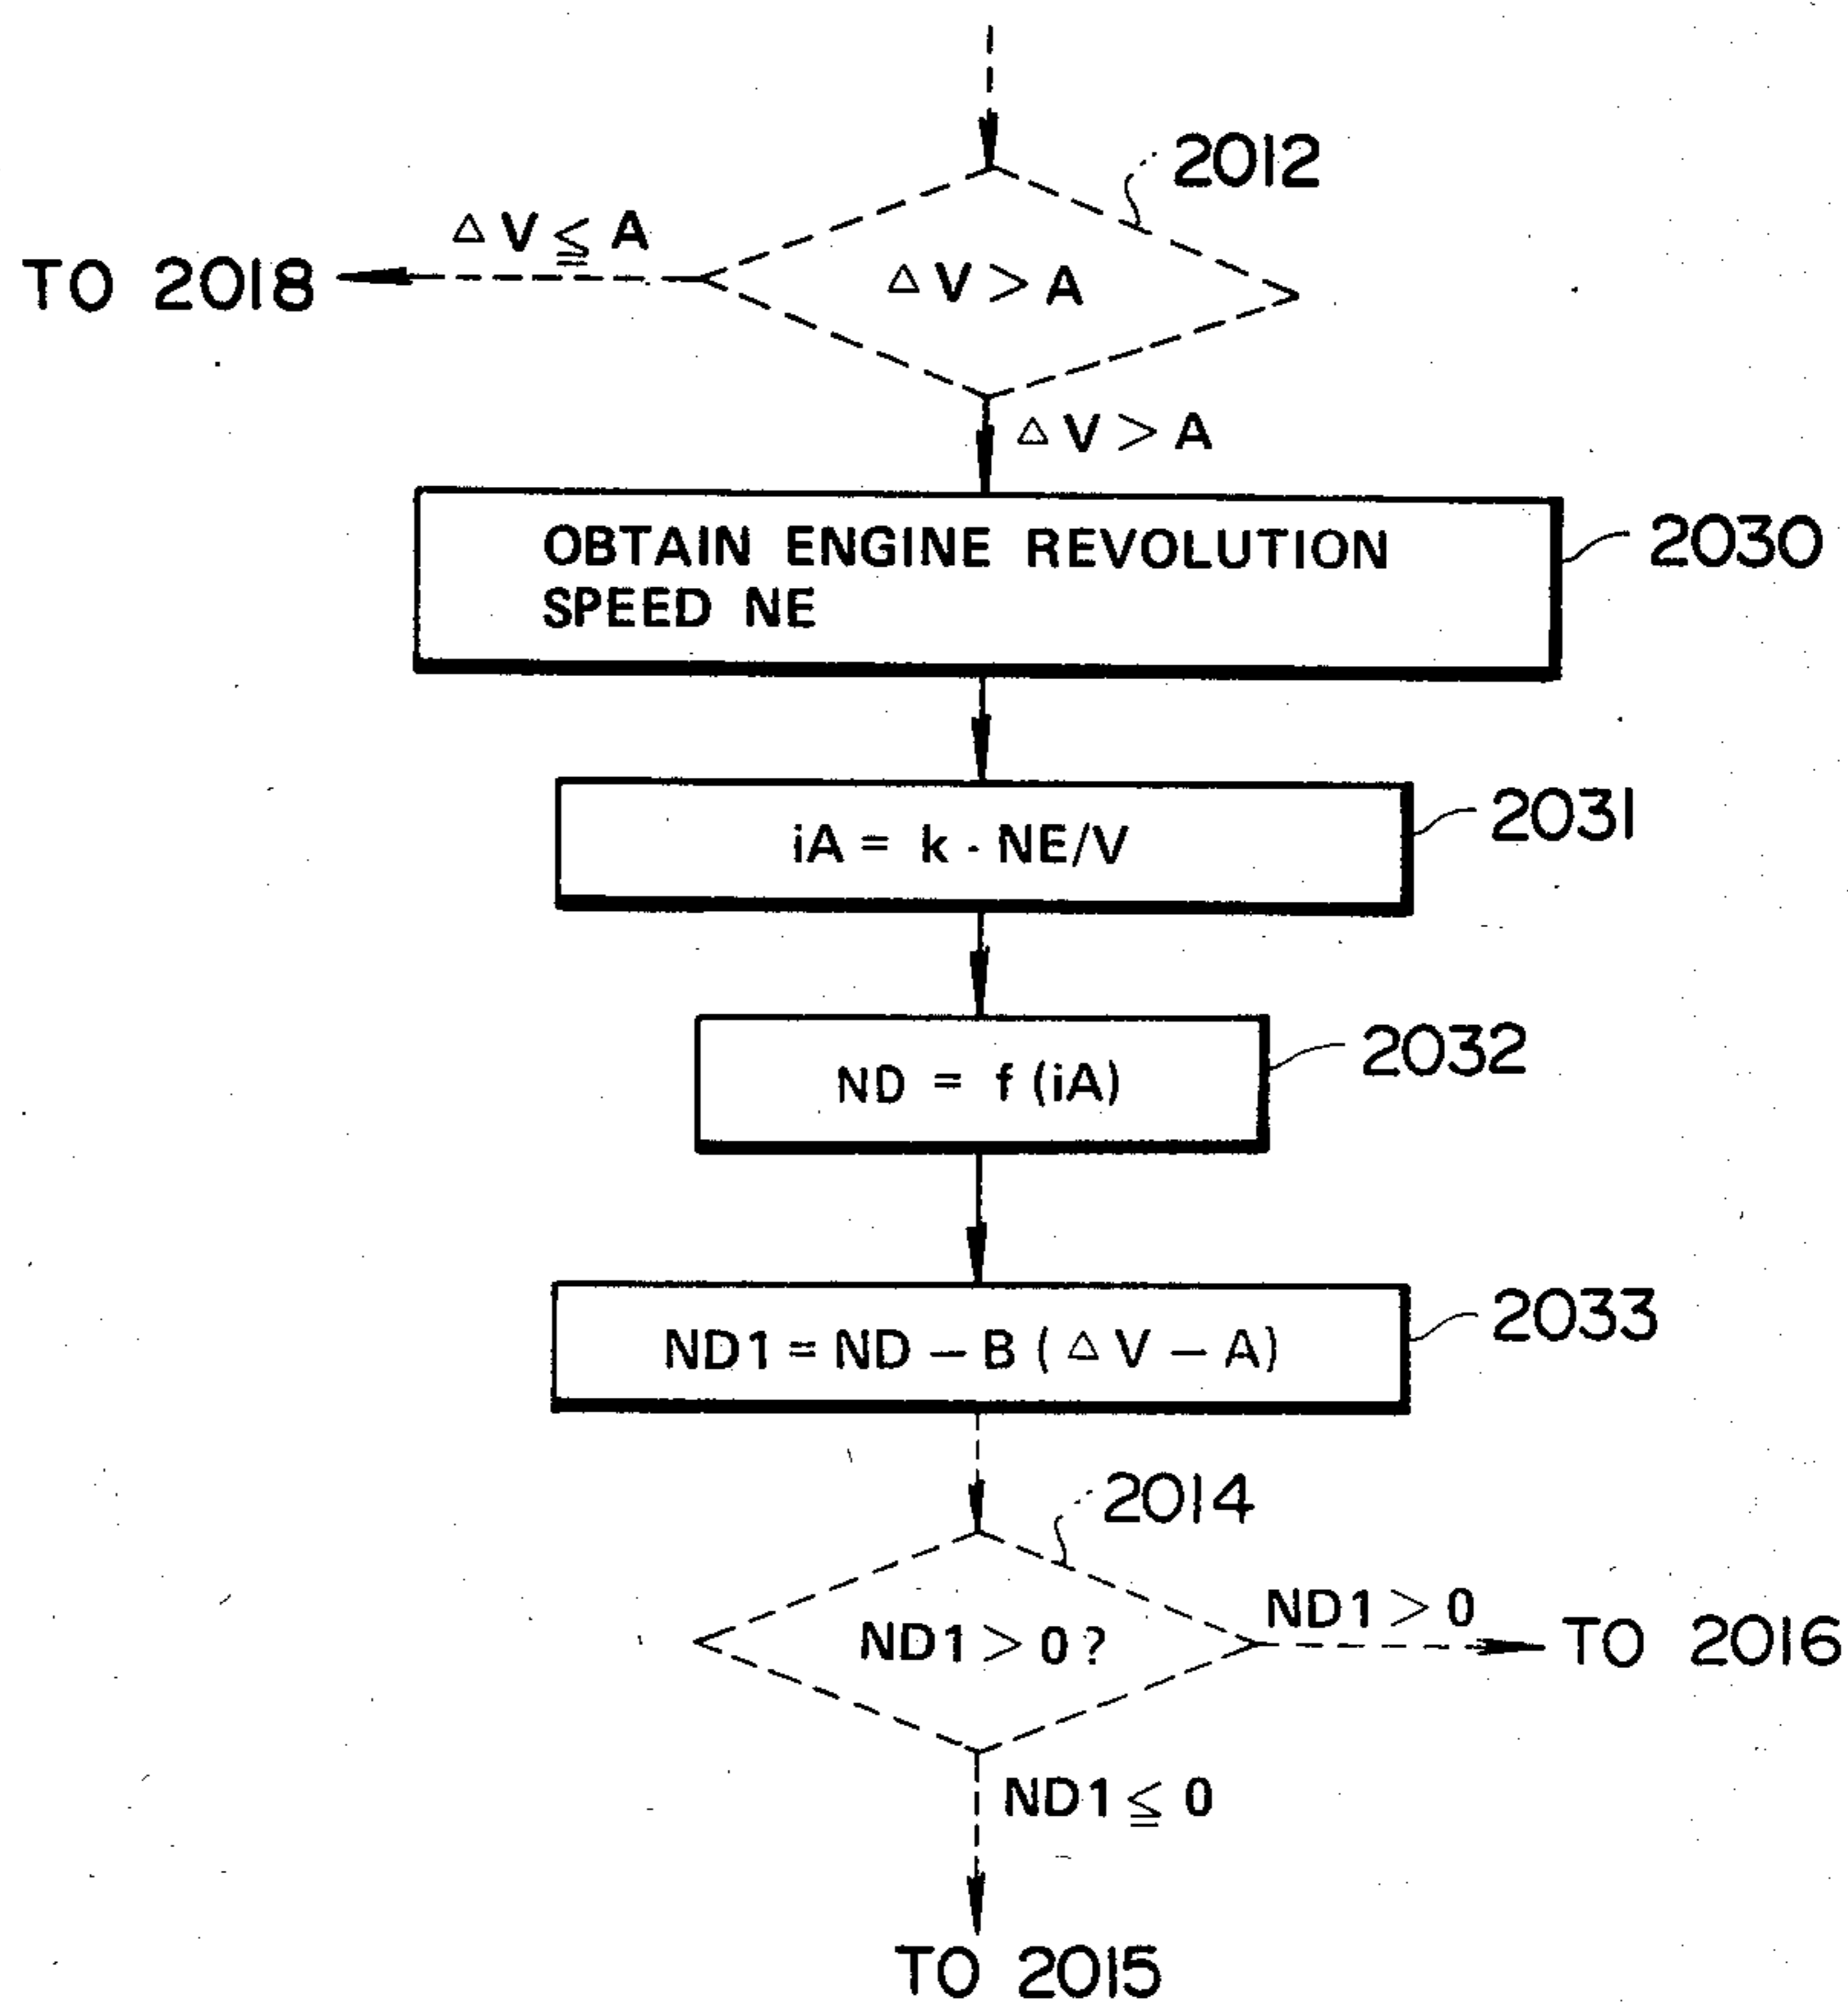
2012

$\Delta V \leqq A$

TO 2018

$\Delta V > A$

$\Delta V > A$

OBTAIN ENGINE REVOLUTION SPEED NE

2030

$iA = k \cdot NE/V$

2031

$ND = f(iA)$

2032

$ND1 = ND - B(\Delta V - A)$

2033

2014

$ND1 > 0$?

$ND1 > 0$

TO 2016

$ND1 \leqq 0$

TO 2015